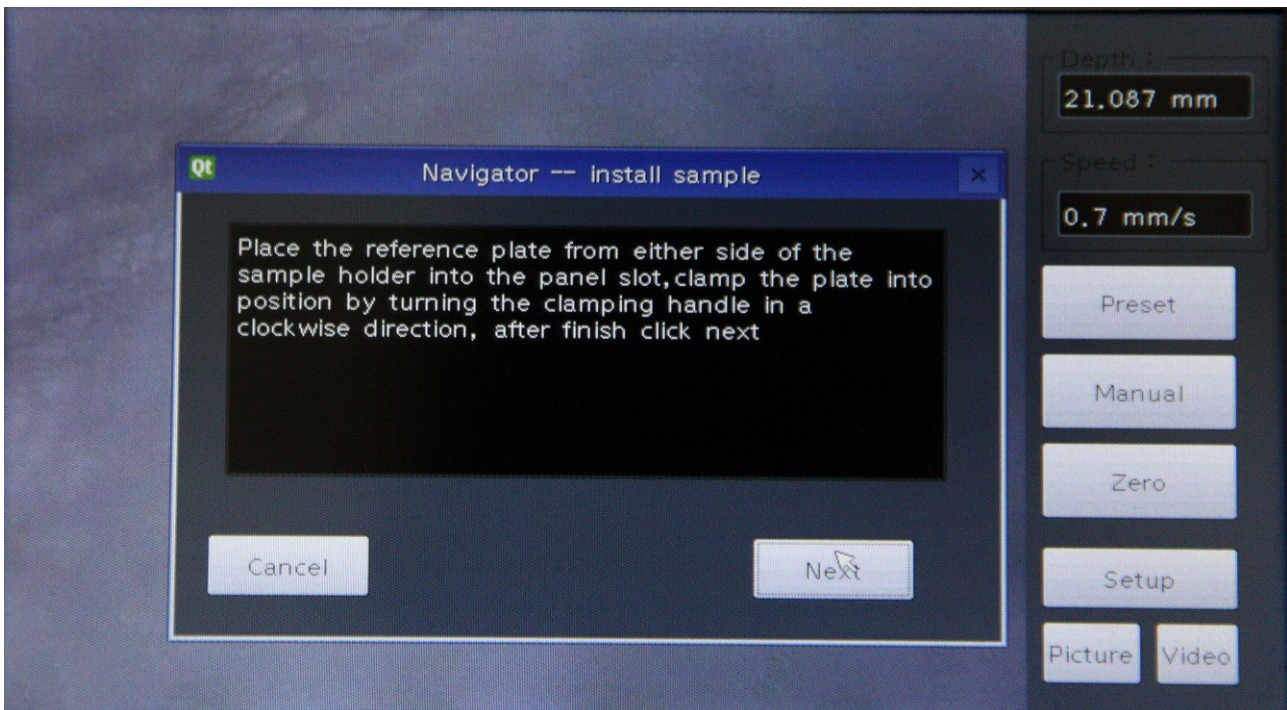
Qt Navigator -- install sample ×

Place the reference plate from either side of the sample holder into the panel slot,clamp the plate into position by turning the clamping handle in a clockwise direction, after finish click next

Cancel

Next

Depth :
21.087 mm

Speed :
0.7 mm/s

Preset

Manual

Zero

Setup

Picture

Video